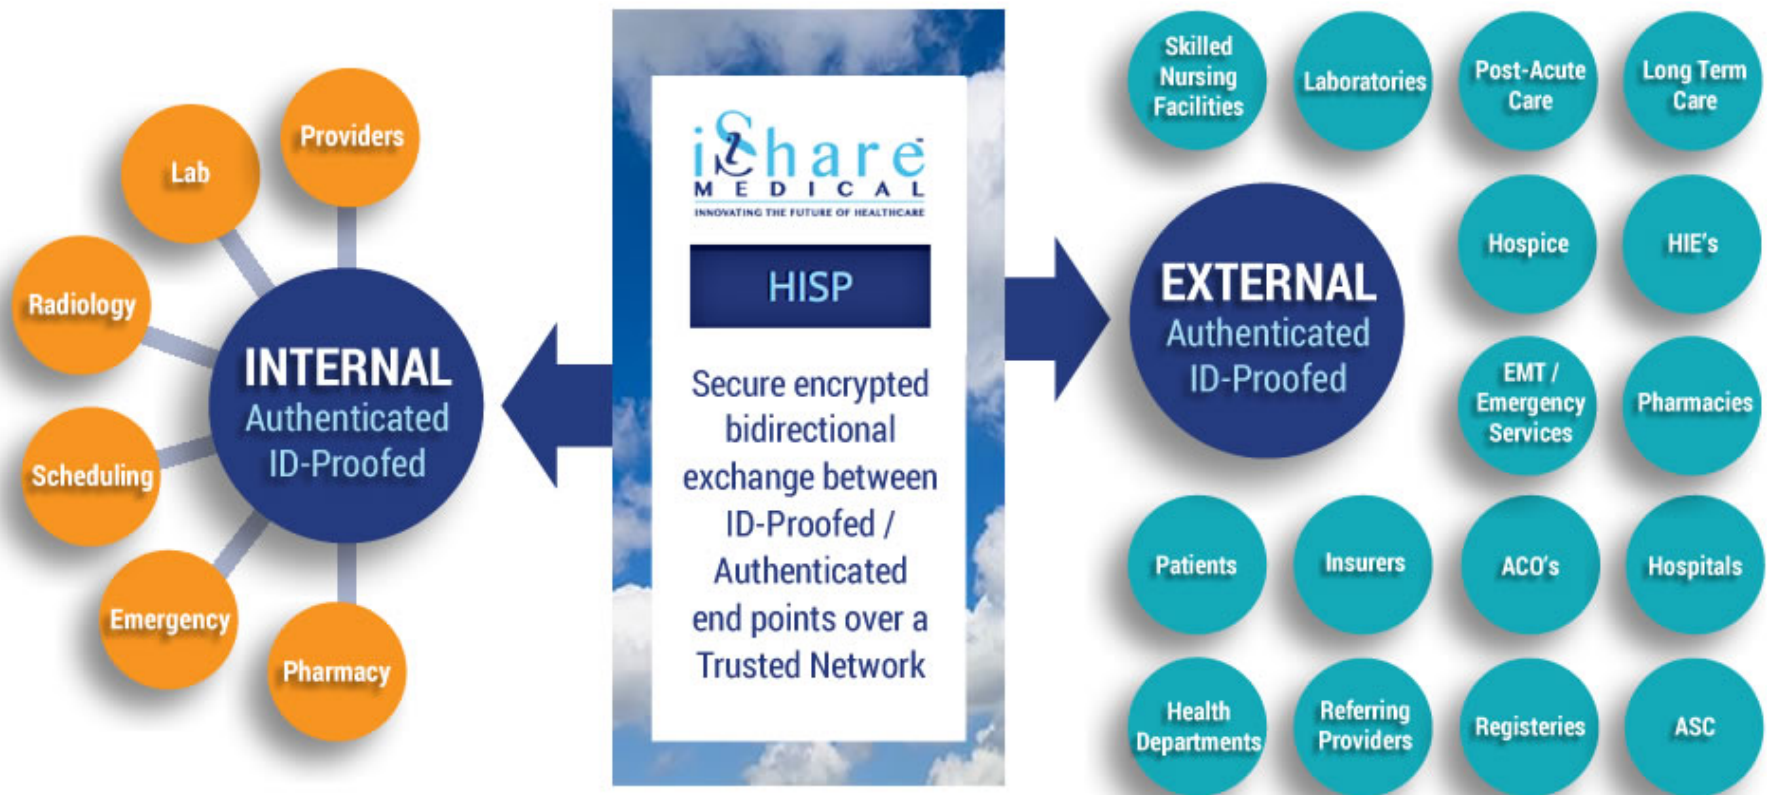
Providers

Lab

Radiology

INTERNAL
Authenticated
ID-Proofed

Scheduling

Emergency

Pharmacy

iShare
MEDICAL
INNOVATING THE FUTURE OF HEALTHCARE

HISP

Secure encrypted bidirectional exchange between ID-Proofed / Authenticated end points over a Trusted Network

EXTERNAL
Authenticated
ID-Proofed

Skilled Nursing Facilities

Laboratories

Post-Acute Care

Long Term Care

Hospice

HIE's

EMT / Emergency Services

Pharmacies

Patients

Insurers

ACO's

Hospitals

Health Departments

Referring Providers

Registeries

ASC